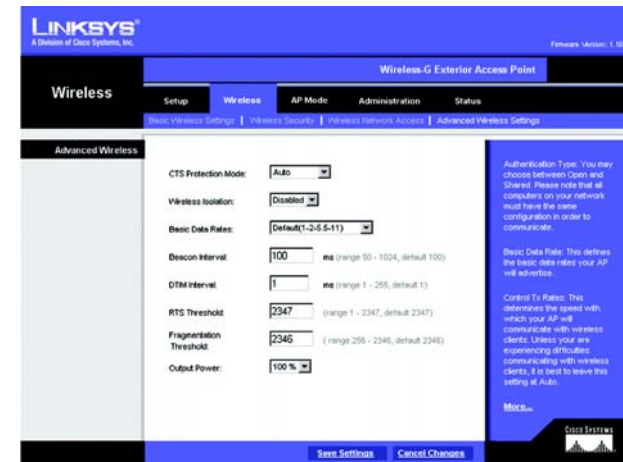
LINKSYS®
A Division of Cisco Systems, Inc.

Firmware Version: 1.10

Wireless-G Exterior Access Point

Wireless

Setup | Wireless | AP Mode | Administration | Status

Basic Wireless Settings | Wireless Security | Wireless Network Access | Advanced Wireless Settings

Advanced Wireless

CTS Protection Mode: Auto

Wireless Isolation: Disabled

Basic Data Rates: Default(1-2-5.5-11)

Beacon Interval: 100 ms (range 50 - 1024, default 100)

DTIM Interval: 1 ms (range 1 - 255, default 1)

RTS Threshold: 2347 (range 1 - 2347, default 2347)

Fragmentation Threshold: 2346 ( range 256 - 2346, default 2346)

Output Power: 100 %

Authentication Type: You may choose between Open and Shared. Please note that all computers on your network must have the same configuration in order to communicate.

Basic Data Rate: This defines the basic data rates your AP will advertise.

Control Tx Rates: This determines the speed with which your AP will communicate with wireless clients. Unless your are experiencing difficulties communicating with wireless clients, it is best to leave this setting at Auto.

More...

Cisco Systems

Save Settings | Cancel Changes